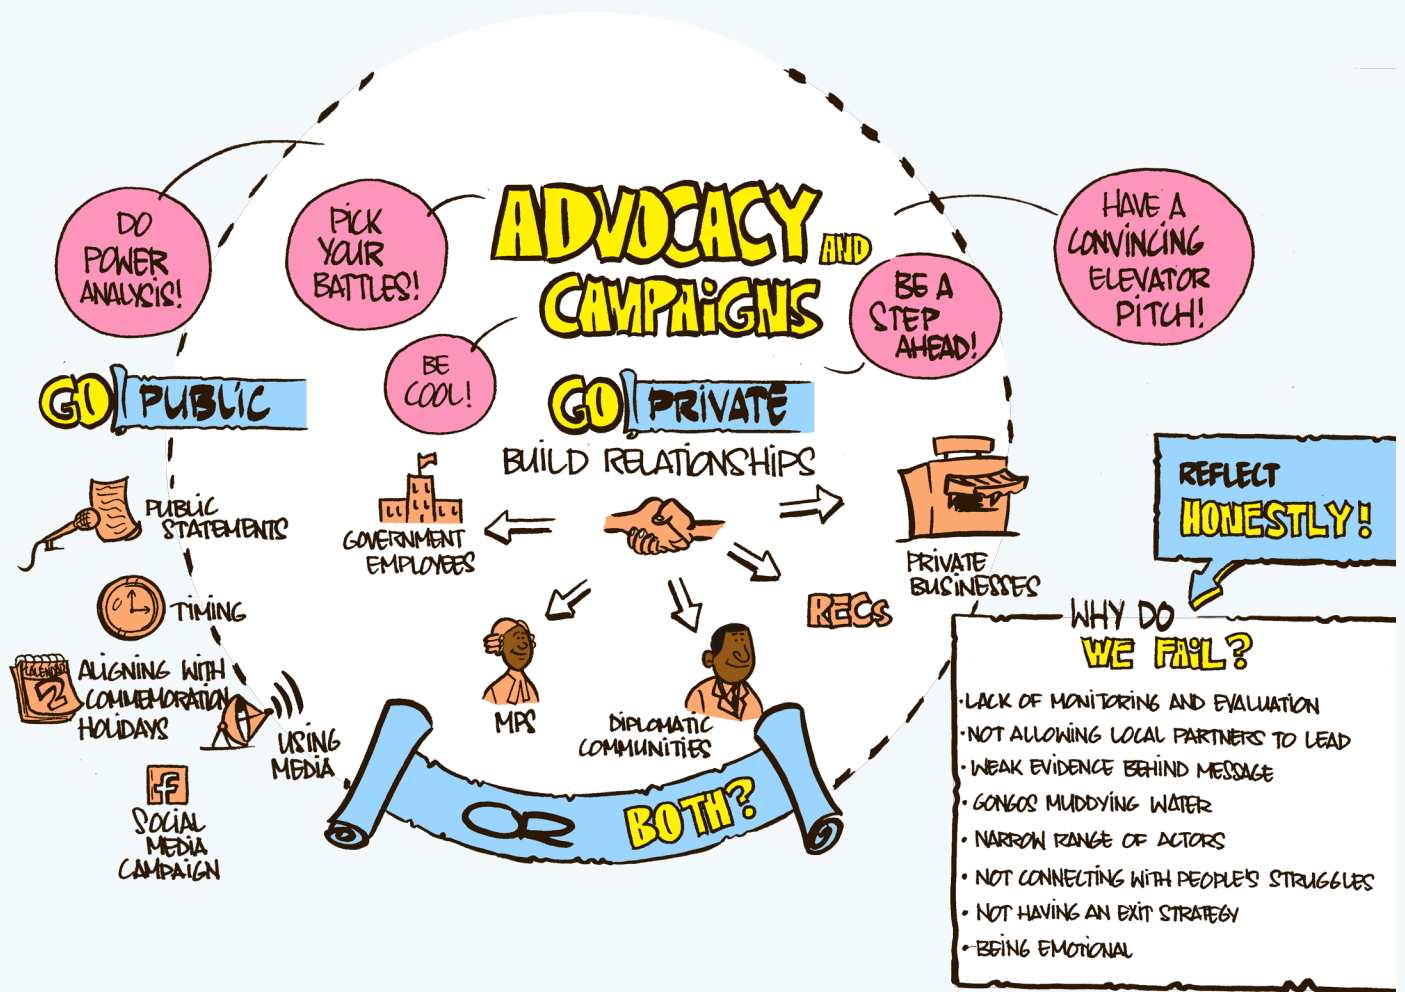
ADVOCACY AND CAMPAIGNS

DO POWER ANALYSIS!

PICK YOUR BATTLES!

BE COOL!

BE A STEP AHEAD!

HAVE A CONVINCING ELEVATOR PITCH!

GO PUBLIC

PUBLIC STATEMENTS

TIMING

CALENDAR 2

ALIGNING WITH COMMEMORATION HOLIDAYS

USING MEDIA

f

SOCIAL MEDIA CAMPAIGN

GO PRIVATE

BUILD RELATIONSHIPS

GOVERNMENT EMPLOYEES

PRIVATE BUSINESSES

RECs

MPs

DIPLOMATIC COMMUNITIES

OR BOTH?

REFLECT HONESTLY!

WHY DO WE FAIL?

• LACK OF MONITORING AND EVALUATION
• NOT ALLOWING LOCAL PARTNERS TO LEAD
• WEAK EVIDENCE BEHIND MESSAGE
• GONGOS MUDDYING WATER
• NARROW RANGE OF ACTORS
• NOT CONNECTING WITH PEOPLE'S STRUGGLES
• NOT HAVING AN EXIT STRATEGY
• BEING EMOTIONAL